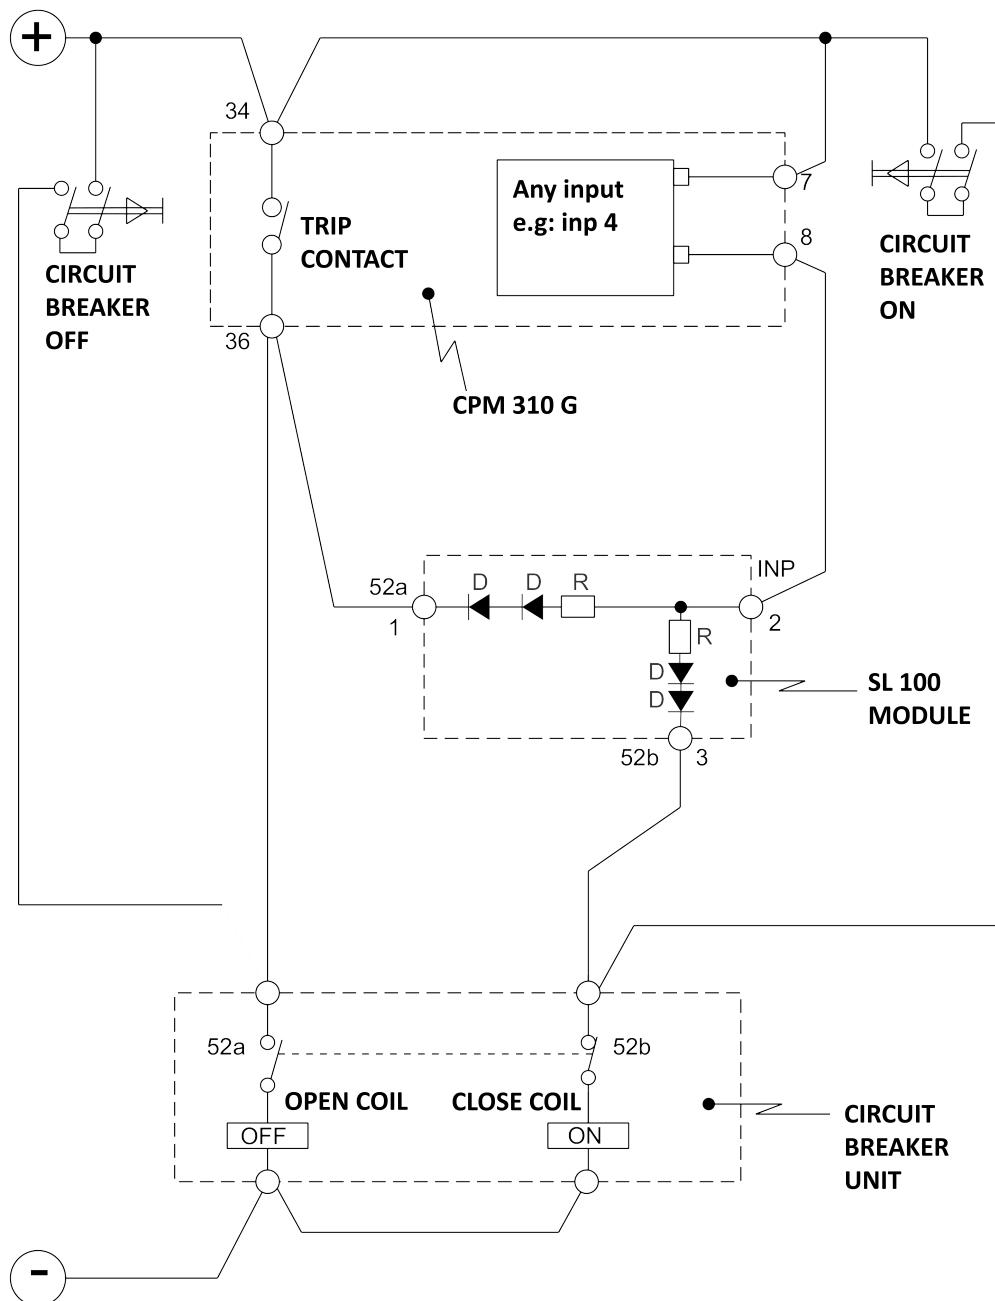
+

34

TRIP CONTACT

Any input e.g: inp 4

7

8

CIRCUIT BREAKER OFF

CIRCUIT BREAKER ON

36

CPM 310 G

52a

D

D

R

INP

1

2

R

D

D

SL 100 MODULE

52b

3

52a

52b

OPEN COIL

CLOSE COIL

OFF

ON

CIRCUIT BREAKER UNIT

-